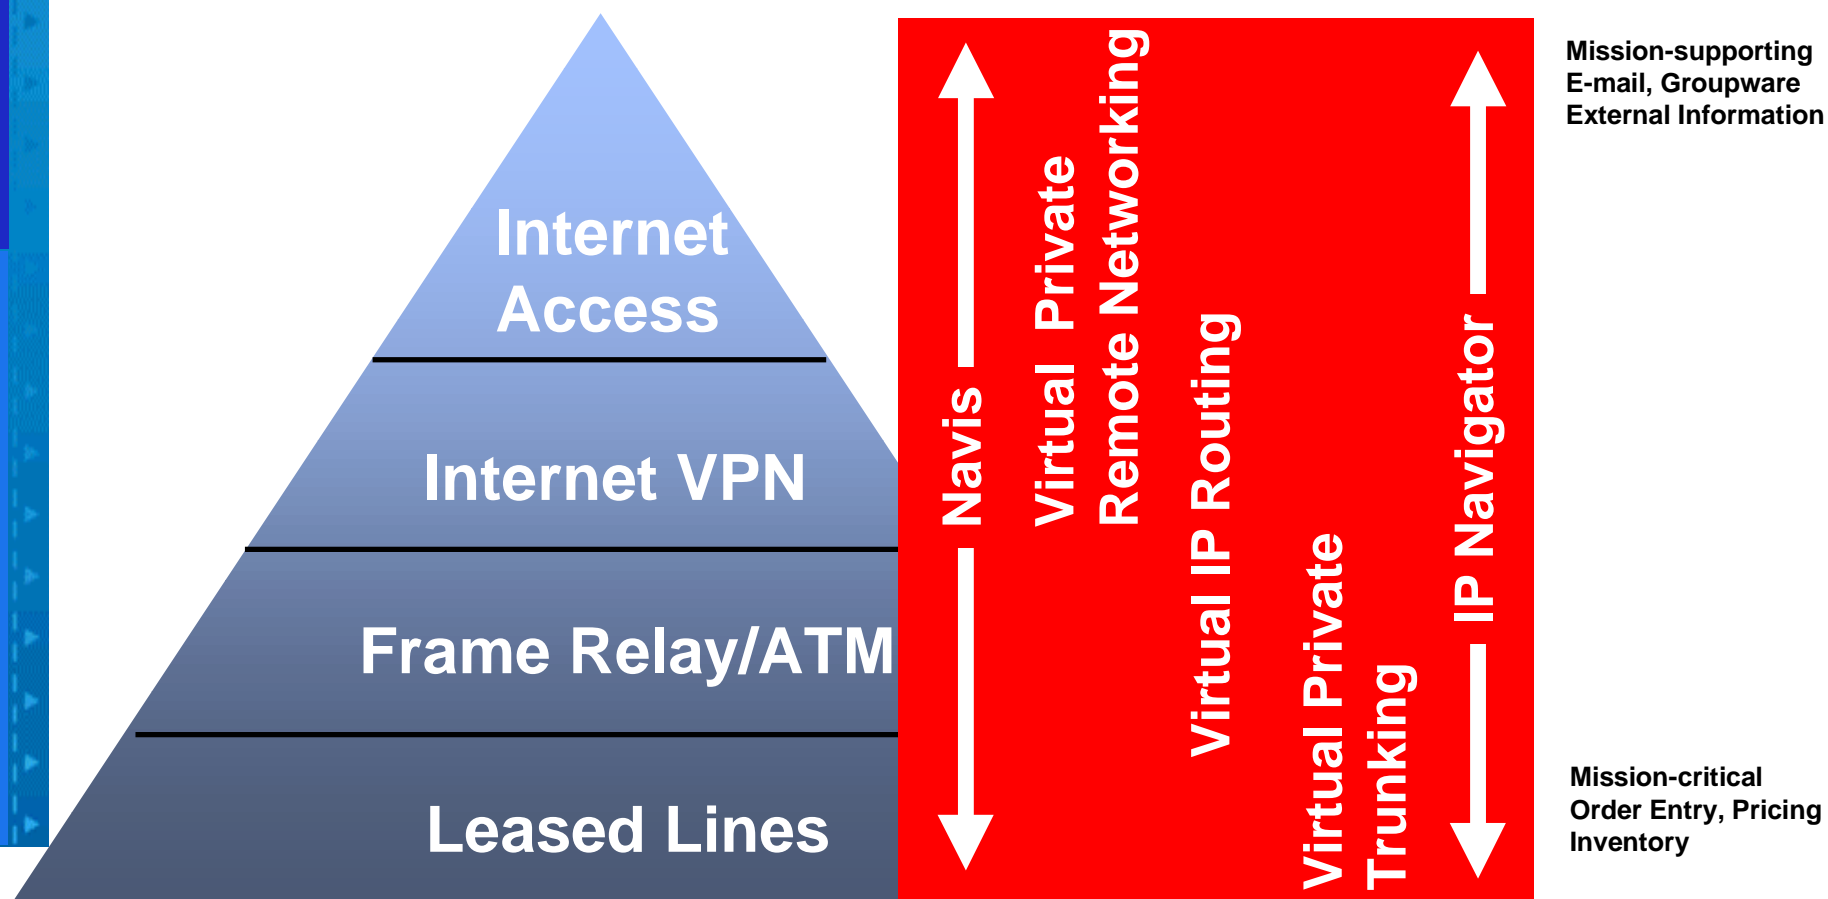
Internet Access

Internet VPN

Frame Relay/ATM

Leased Lines

Navis

Virtual Private Remote Networking

Virtual IP Routing

Virtual Private Trunking

IP Navigator

Mission-supporting
E-mail, Groupware
External Information

Mission-critical
Order Entry, Pricing
Inventory